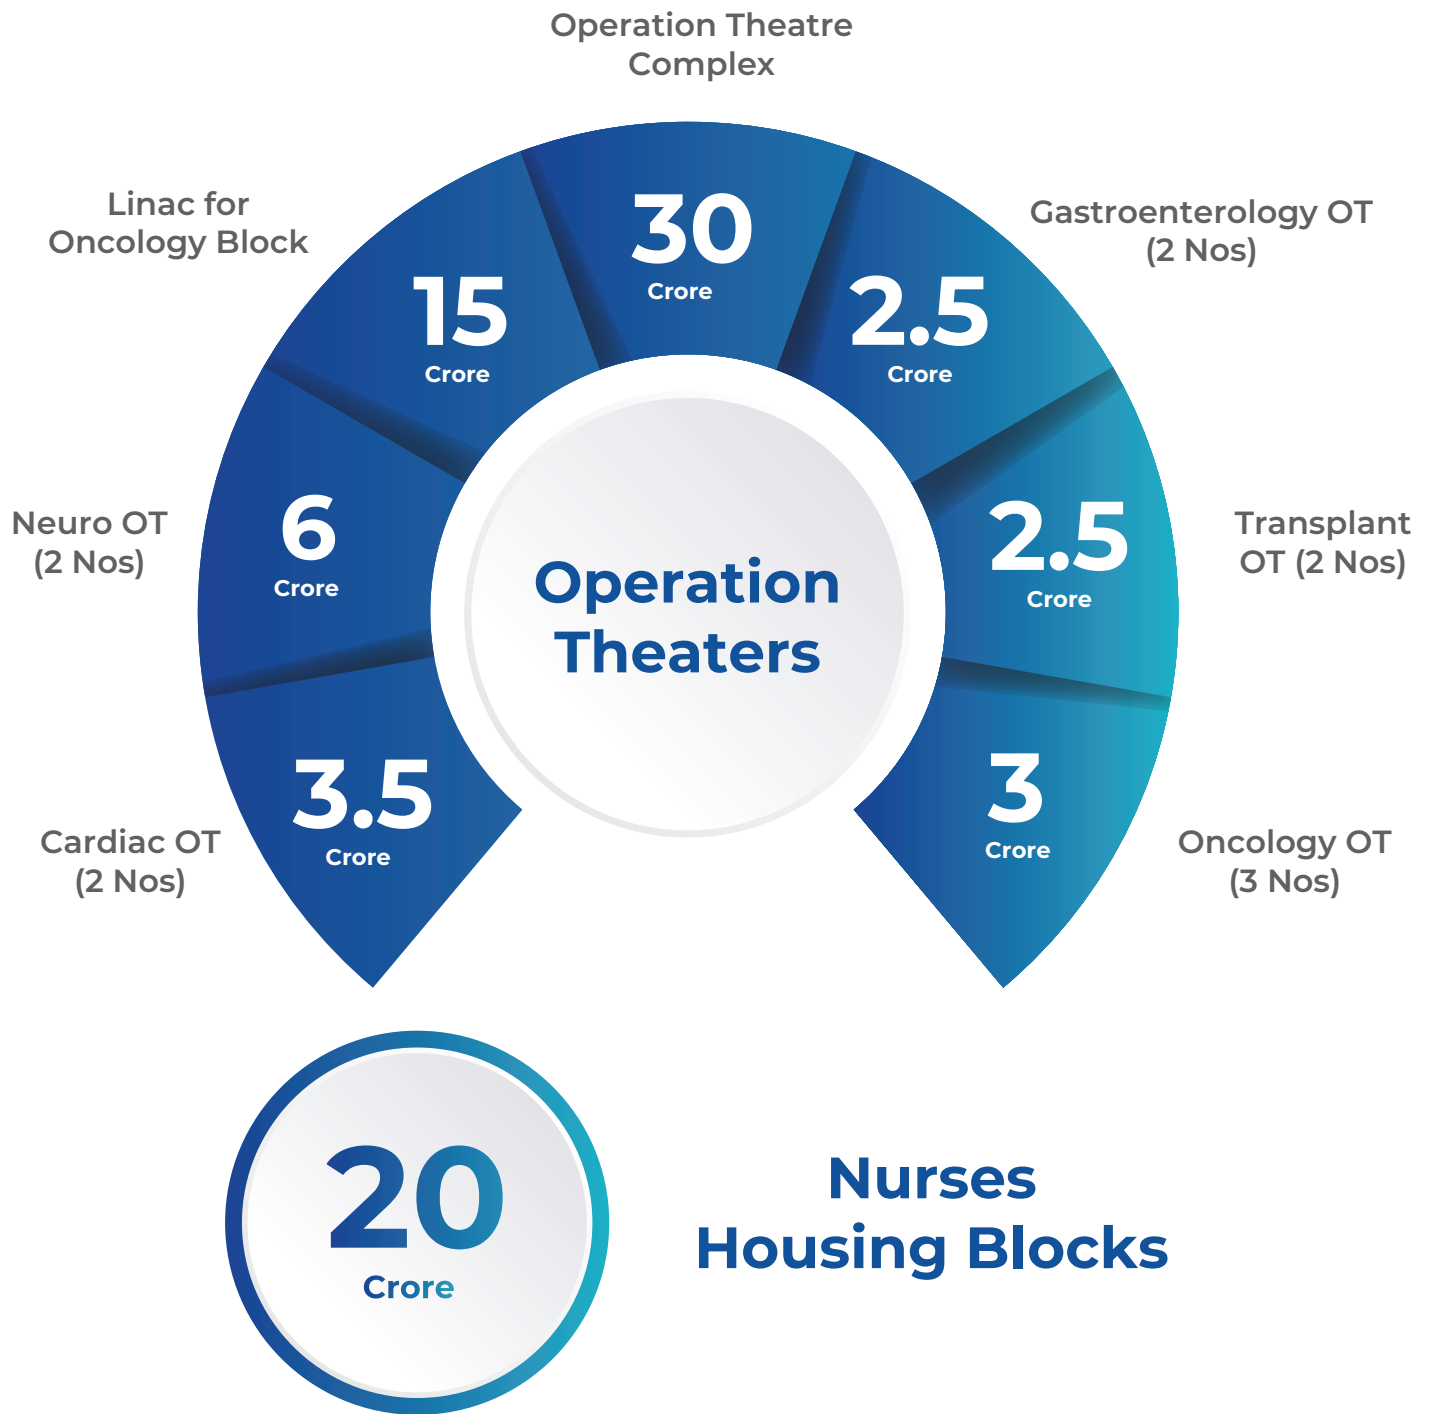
Operation Theatre Complex

Linac for Oncology Block

Gastroenterology OT (2 Nos)

30 Crore

15 Crore

2.5 Crore

Neuro OT (2 Nos)

6 Crore

Operation Theaters

2.5 Crore

Transplant OT (2 Nos)

Cardiac OT (2 Nos)

3.5 Crore

3 Crore

Oncology OT (3 Nos)

20 Crore

Nurses Housing Blocks